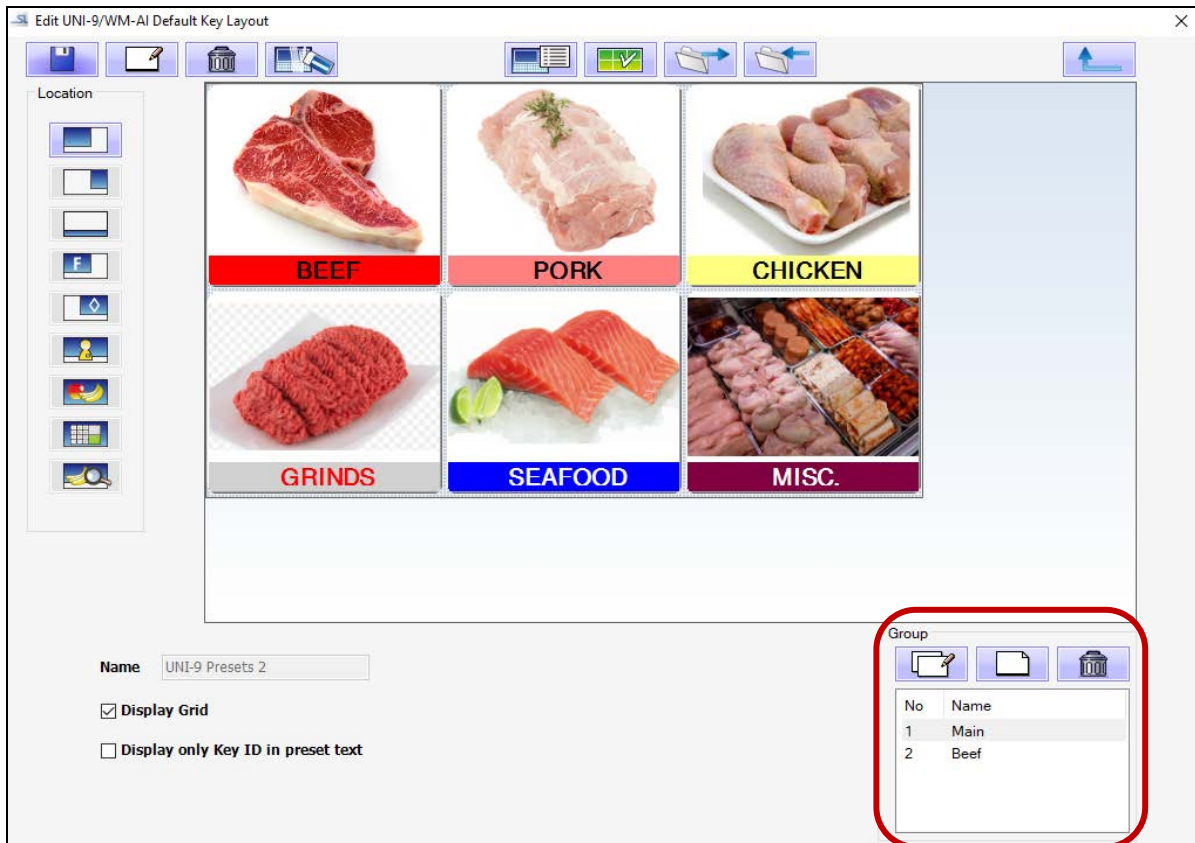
Edit UNI-9/WM-AI Default Key Layout

Location

F

BEEF
PORK
CHICKEN
GRINDS
SEAFOOD
MISC.

Name UNI-9 Presets 2

☑ Display Grid

☐ Display only Key ID in preset text

Group

| No | Name |
|---|---|
| 1 | Main |
| 2 | Beef |